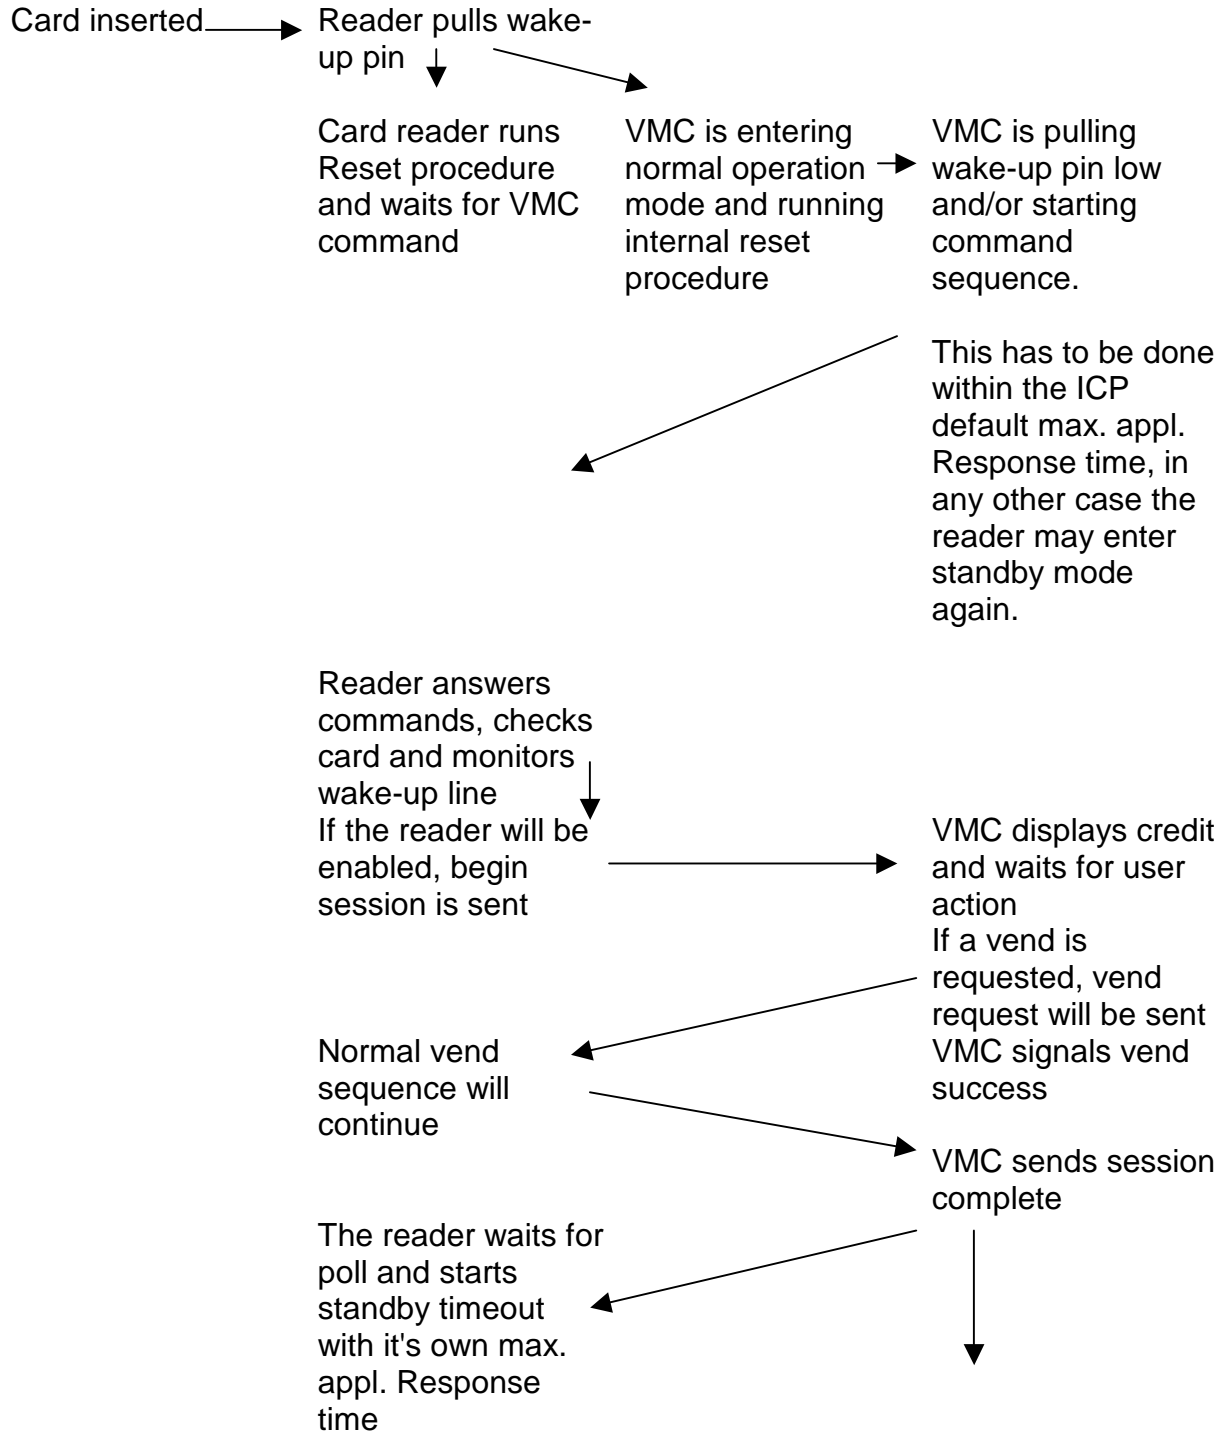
Card inserted

Reader pulls wake-up pin

Card reader runs Reset procedure and waits for VMC command

VMC is entering normal operation mode and running internal reset procedure

VMC is pulling wake-up pin low and/or starting command sequence.

This has to be done within the ICP default max. appl. Response time, in any other case the reader may enter standby mode again.

Reader answers commands, checks card and monitors wake-up line
If the reader will be enabled, begin session is sent

VMC displays credit and waits for user action
If a vend is requested, vend request will be sent
VMC signals vend success

Normal vend sequence will continue

VMC sends session complete

The reader waits for poll and starts standby timeout with it's own max. appl. Response time